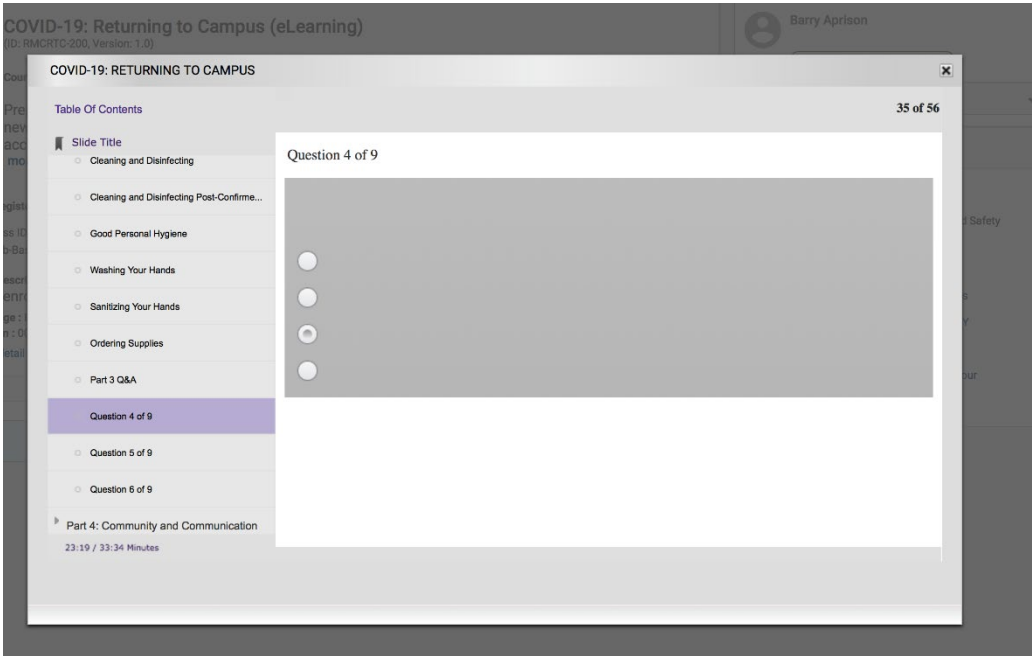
COVID-19: Returning to Campus (eLearning)
(ID: RMCRTC-200, Version: 1.0)

Barry Aprison

COVID-19: RETURNING TO CAMPUS

Table Of Contents

35 of 56

Slide Title

Cleaning and Disinfecting

Cleaning and Disinfecting Post-Confirme...

Good Personal Hygiene

Washing Your Hands

Sanitizing Your Hands

Ordering Supplies

Part 3 Q&A

Question 4 of 9

Question 5 of 9

Question 6 of 9

Part 4: Community and Communication

23:19 / 33:34 Minutes

Question 4 of 9